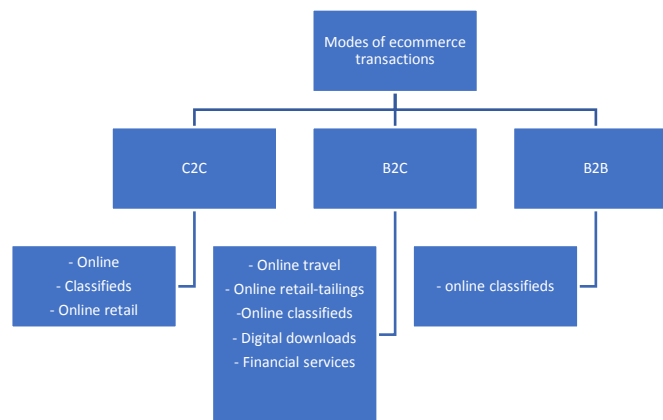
Modes of ecommerce transactions

C2C

B2C

B2B

- Online
- Classifieds
- Online retail

- Online travel
- Online retail-tailings
-Online classifieds
- Digital downloads
- Financial services

- online classifieds